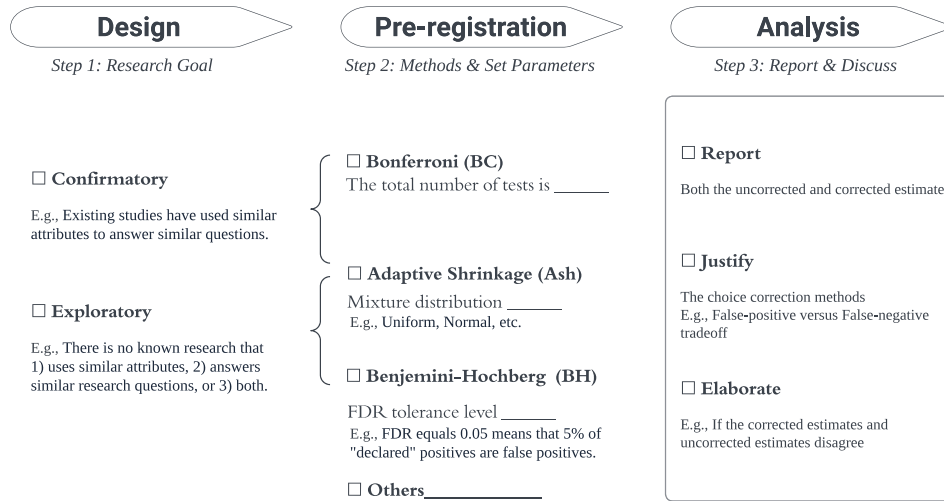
Design

Step 1: Research Goal

☐ Confirmatory

E.g., Existing studies have used similar attributes to answer similar questions.

☐ Exploratory

E.g., There is no known research that 1) uses similar attributes, 2) answers similar research questions, or 3) both.

Pre-registration

Step 2: Methods & Set Parameters

☐ Bonferroni (BC)
The total number of tests is ______

☐ Adaptive Shrinkage (Ash)
Mixture distribution ______
E.g., Uniform, Normal, etc.

☐ Benjemini-Hochberg (BH)

FDR tolerance level ______
E.g., FDR equals 0.05 means that 5% of "declared" positives are false positives.

☐ Others____________

Analysis

Step 3: Report & Discuss

☐ Report

Both the uncorrected and corrected estimate

☐ Justify

The choice correction methods
E.g., False-positive versus False-negative tradeoff

☐ Elaborate

E.g., If the corrected estimates and uncorrected estimates disagree